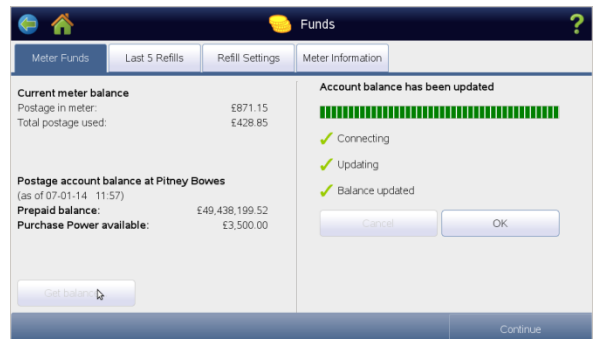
Funds

?

Meter Funds

Last 5 Refills

Refill Settings

Meter Information

Current meter balance
Postage in meter: £871.15
Total postage used: £428.85

Postage account balance at Pitney Bowes
(as of 07-01-14 11:57)
Prepaid balance: £49,438,199.52
Purchase Power available: £3,500.00

Get balance

Account balance has been updated

Connecting

Updating

Balance updated

Cancel

OK

Continue